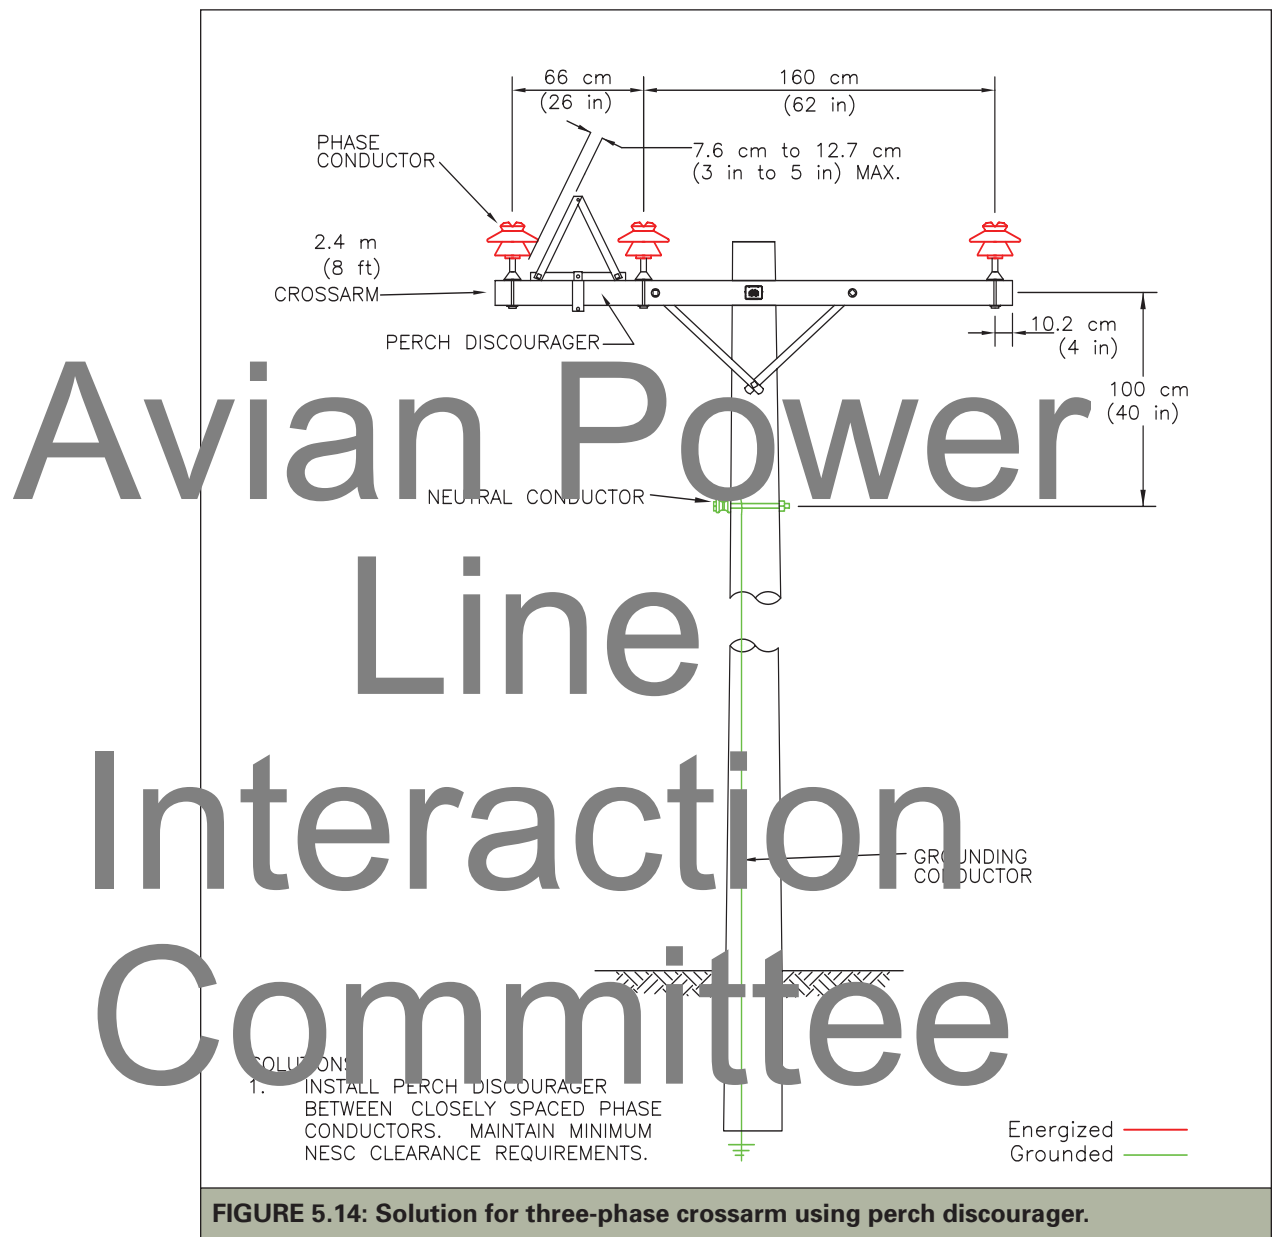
66 cm
(26 in)

160 cm
(62 in)

PHASE CONDUCTOR

7.6 cm to 12.7 cm
(3 in to 5 in) MAX.

2.4 m
(8 ft)
CROSSARM

PERCH DISCOURAGER

10.2 cm
(4 in)

100 cm
(40 in)

Avian Power Line Interaction Committee

NEUTRAL CONDUCTOR

GROUNDING CONDUCTOR

SOLUTIONS
1. INSTALL PERCH DISCOURAGER BETWEEN CLOSELY SPACED PHASE CONDUCTORS. MAINTAIN MINIMUM NESC CLEARANCE REQUIREMENTS.

Energized
Grounded

FIGURE 5.14: Solution for three-phase crossarm using perch discourager.